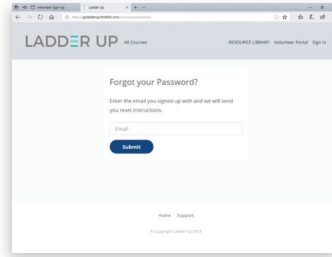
Volunteer Sign-up
Ladder Up
https://goladderup.thinkific.com/users/password/new

LADDER UP All Courses
RESOURCE LIBRARY Volunteer Portal Sign In

Forgot your Password?

Enter the email you signed up with and we will send you reset instructions.

Email

Submit

Home Support

© Copyright Ladder Up 2018